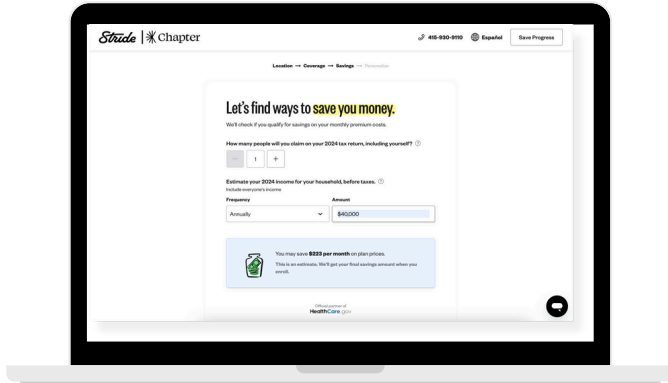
Stride | Chapter

415-930-9110 Español Save Progress

Location → Coverage → Savings → Personalize

Let's find ways to save you money.

We'll check if you qualify for savings on your monthly premium costs.

How many people will you claim on your 2024 tax return, including yourself?

− 1 +

Estimate your 2024 income for your household, before taxes.

Include everyone's income

Frequency

Annually

Amount

$40,000

You may save $223 per month on plan prices.

This is an estimate. We'll get your final savings amount when you enroll.

Official partner of
HealthCare.gov